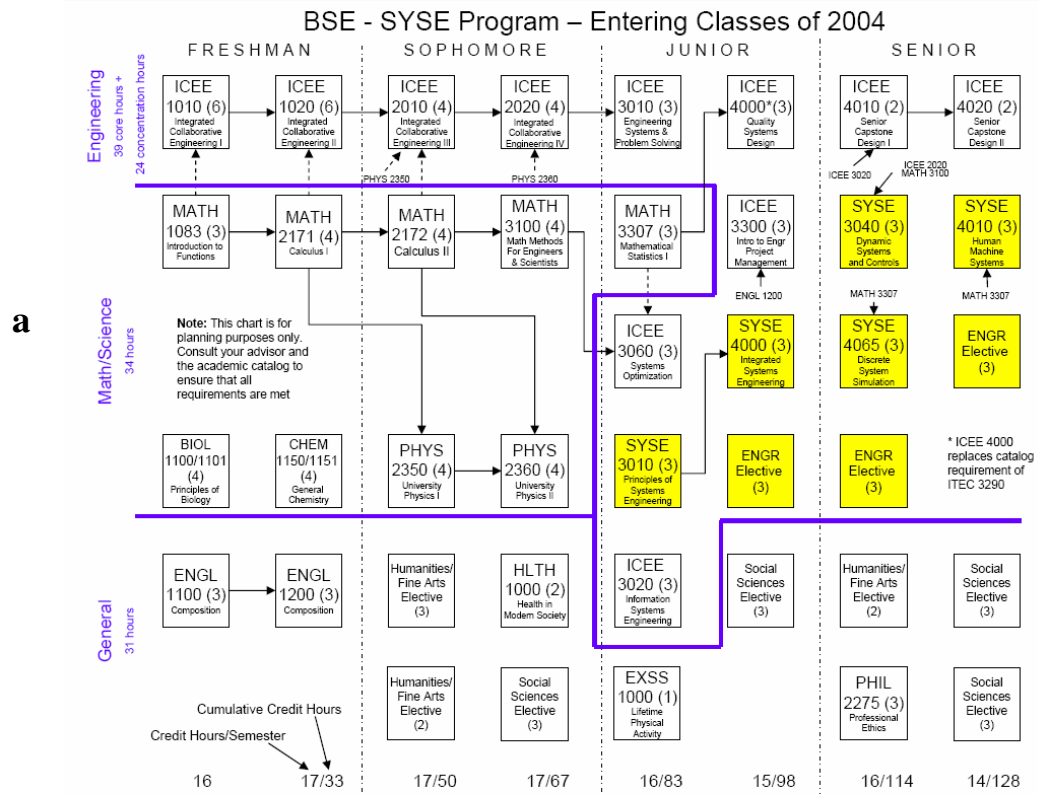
BSE - SYSE Program – Entering Classes of 2004

FRESHMAN SOPHOMORE JUNIOR SENIOR

Engineering
39 core hours + 24 concentration hours

ICEE 1010 (6) Integrated Collaborative Engineering I

ICEE 1020 (6) Integrated Collaborative Engineering II

ICEE 2010 (4) Integrated Collaborative Engineering III

ICEE 2020 (4) Integrated Collaborative Engineering IV

ICEE 3010 (3) Engineering Systems & Problem Solving

ICEE 4000*(3) Quality Systems Design

ICEE 4010 (2) Senior Capstone Design I

ICEE 4020 (2) Senior Capstone Design II

PHYS 2350

PHYS 2360

ICEE 3020

ICEE 2020 MATH 3100

a

Math/Science
34 hours

MATH 1083 (3) Introduction to Functions

MATH 2171 (4) Calculus I

MATH 2172 (4) Calculus II

MATH 3100 (4) Math Methods For Engineers & Scientists

MATH 3307 (3) Mathematical Statistics I

ICEE 3300 (3) Intro to Engr Project Management

SYSE 3040 (3) Dynamic Systems and Controls

SYSE 4010 (3) Human Machine Systems

ENGL 1200

MATH 3307

MATH 3307

Note: This chart is for planning purposes only. Consult your advisor and the academic catalog to ensure that all requirements are met

ICEE 3060 (3) Systems Optimization

SYSE 4000 (3) Integrated Systems Engineering

SYSE 4065 (3) Discrete System Simulation

ENGR Elective (3)

BIOL 1100/1101 (4) Principles of Biology

CHEM 1150/1151 (4) General Chemistry

PHYS 2350 (4) University Physics I

PHYS 2360 (4) University Physics II

SYSE 3010 (3) Principles of Systems Engineering

ENGR Elective (3)

ENGR Elective (3)

* ICEE 4000 replaces catalog requirement of ITEC 3290

General
31 hours

ENGL 1100 (3) Composition

ENGL 1200 (3) Composition

Humanities/ Fine Arts Elective (3)

HLTH 1000 (2) Health in Modern Society

ICEE 3020 (3) Information Systems Engineering

Social Sciences Elective (3)

Humanities/ Fine Arts Elective (2)

Social Sciences Elective (3)

Humanities/ Fine Arts Elective (2)

Social Sciences Elective (3)

EXSS 1000 (1) Lifetime Physical Activity

PHIL 2275 (3) Professional Ethics

Social Sciences Elective (3)

Cumulative Credit Hours

Credit Hours/Semester

16 17/33 17/50 17/67 16/83 15/98 16/114 14/128